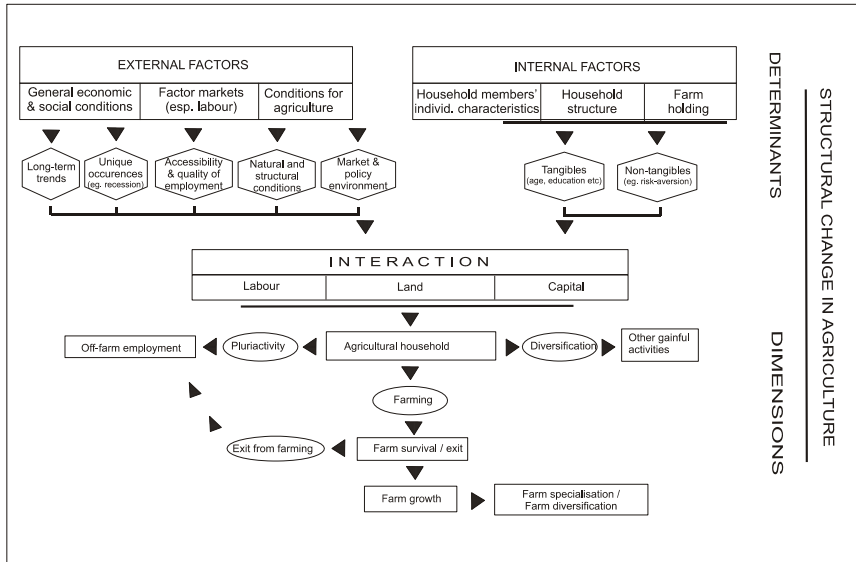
EXTERNAL FACTORS

General economic & social conditions

Factor markets (esp. labour)

Conditions for agriculture

Long-term trends

Unique occurences (eg. recession)

Accessibility & quality of employment

Natural and structural conditions

Market & policy environment

INTERNAL FACTORS

Household members' individ. characteristics

Household structure

Farm holding

Tangibles (age, education etc)

Non-tangibles (eg. risk-aversion)

DETERMINANTS

STRUCTURAL CHANGE IN AGRICULTURE

INTERACTION

Labour

Land

Capital

Off-farm employment

Pluriactivity

Agricultural household

Diversification

Other gainful activities

Farming

Exit from farming

Farm survival / exit

Farm growth

Farm specialisation / Farm diversification

DIMENSIONS